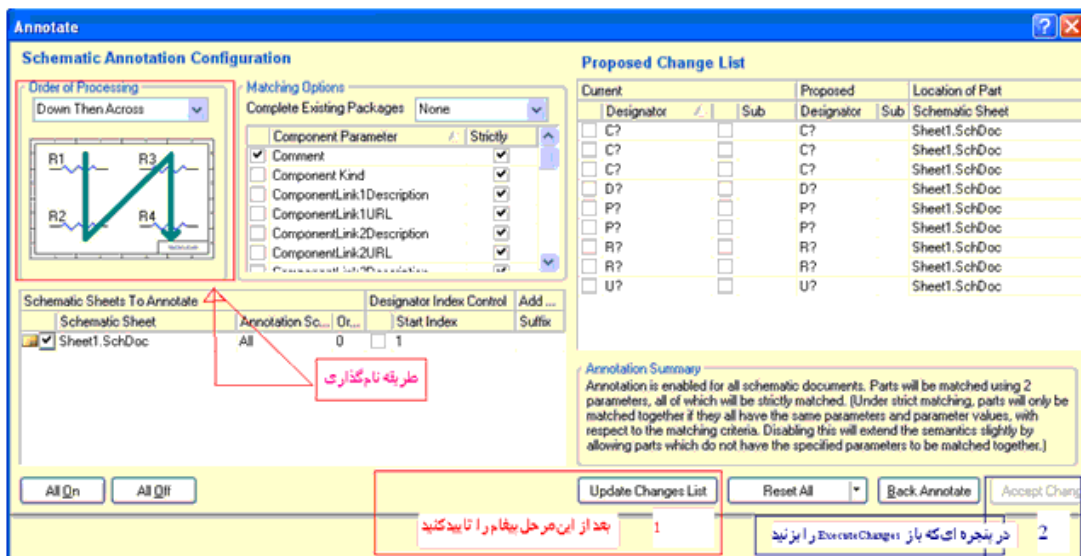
Annotate

Schematic Annotation Configuration

Order of Processing
Down Then Across

R1 R3
R2 R4

Matching Options
Complete Existing Packages None

| Component Parameter | Strictly |
|---|---|
| ✓ Comment | ✓ |
| Component Kind | ✓ |
| ComponentLink1Description | ✓ |
| ComponentLink1URL | ✓ |
| ComponentLink2Description | ✓ |
| ComponentLink2URL | ✓ |
| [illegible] | ✓ |

| Schematic Sheets To Annotate | | | Designator Index Control | Add ... |
|---|---|---|---|---|
| Schematic Sheet | Annotation Sc... | Or... | Start Index | Suffix |
| ✓ Sheet1.SchDoc | All | 0 | 1 | |

طریقه نامگذاری

Proposed Change List

| Current | | Proposed | | Location of Part |
|---|---|---|---|---|
| Designator | Sub | Designator | Sub | Schematic Sheet |
| C? | | C? | | Sheet1.SchDoc |
| C? | | C? | | Sheet1.SchDoc |
| C? | | C? | | Sheet1.SchDoc |
| D? | | D? | | Sheet1.SchDoc |
| P? | | P? | | Sheet1.SchDoc |
| P? | | P? | | Sheet1.SchDoc |
| R? | | R? | | Sheet1.SchDoc |
| R? | | R? | | Sheet1.SchDoc |
| U? | | U? | | Sheet1.SchDoc |

Annotation Summary
Annotation is enabled for all schematic documents. Parts will be matched using 2 parameters, all of which will be strictly matched. (Under strict matching, parts will only be matched together if they all have the same parameters and parameter values, with respect to the matching criteria. Disabling this will extend the semantics slightly by allowing parts which do not have the specified parameters to be matched together.)

All On All Off Update Changes List Reset All Back Annotate Accept Chang

1 بعد از این مرحل پیغام را تایید کنید

2 در پنجره ای که باز ExecuteChanges را بزنید